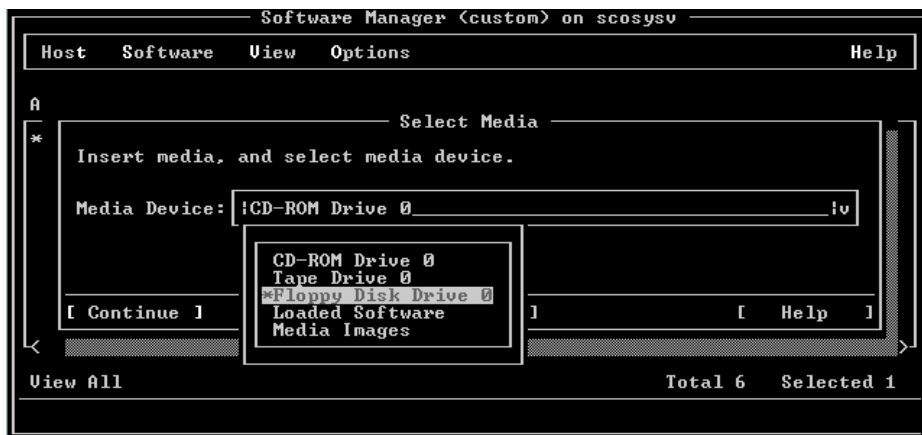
Software Manager (custom) on scosysv

Host Software View Options Help

A

*

Select Media

Insert media, and select media device.

Media Device: CD-ROM Drive 0 v

CD-ROM Drive 0
Tape Drive 0
*Floppy Disk Drive 0
Loaded Software
Media Images

[ Continue ] ] [ Help ]

View All Total 6 Selected 1